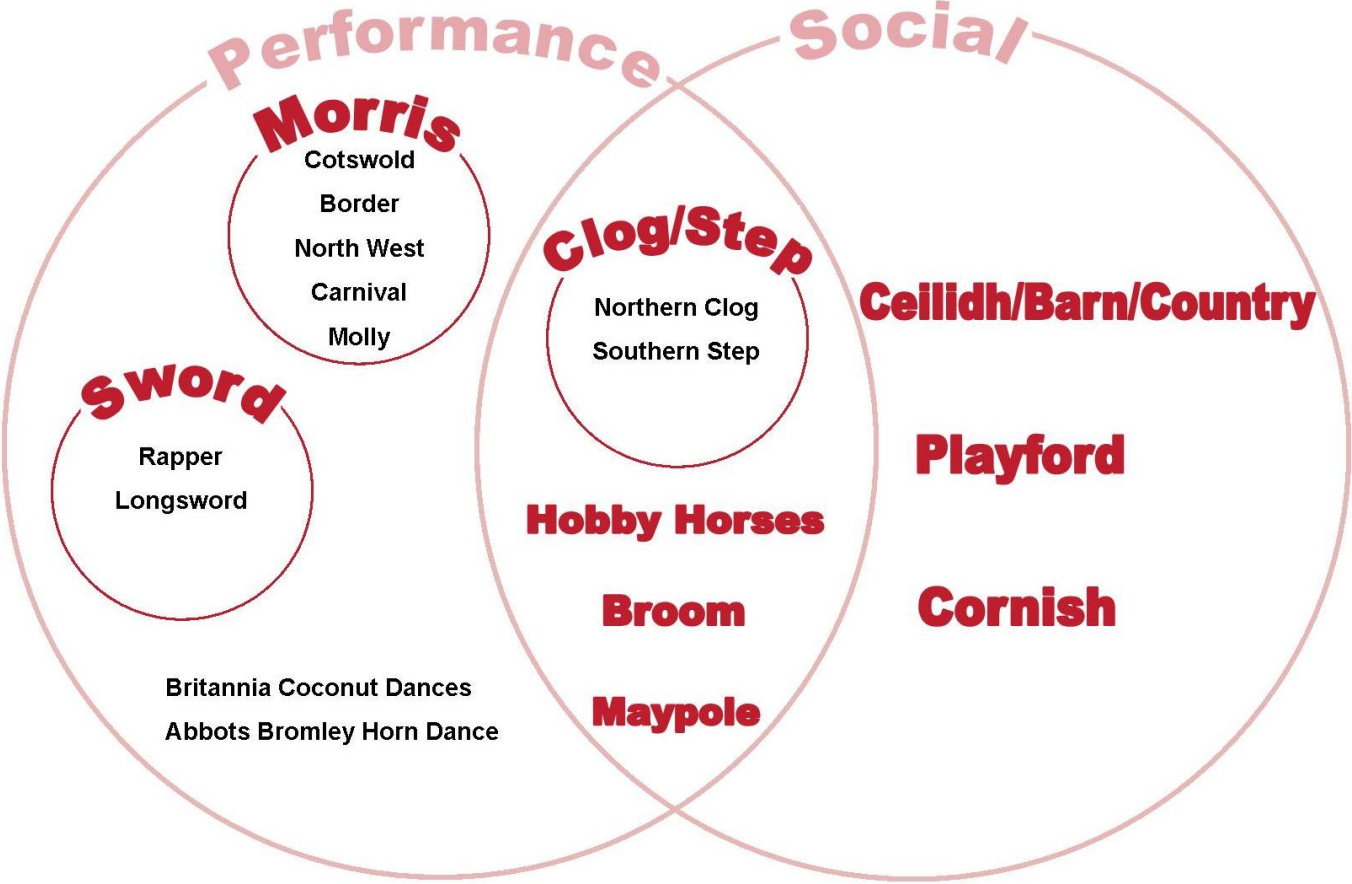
Performance

Social

Morris
Cotswold
Border
North West
Carnival
Molly

Sword
Rapper
Longsword

Britannia Coconut Dances
Abbots Bromley Horn Dance

Clog/Step
Northern Clog
Southern Step

Hobby Horses
Broom
Maypole

Ceilidh/Barn/Country
Playford
Cornish